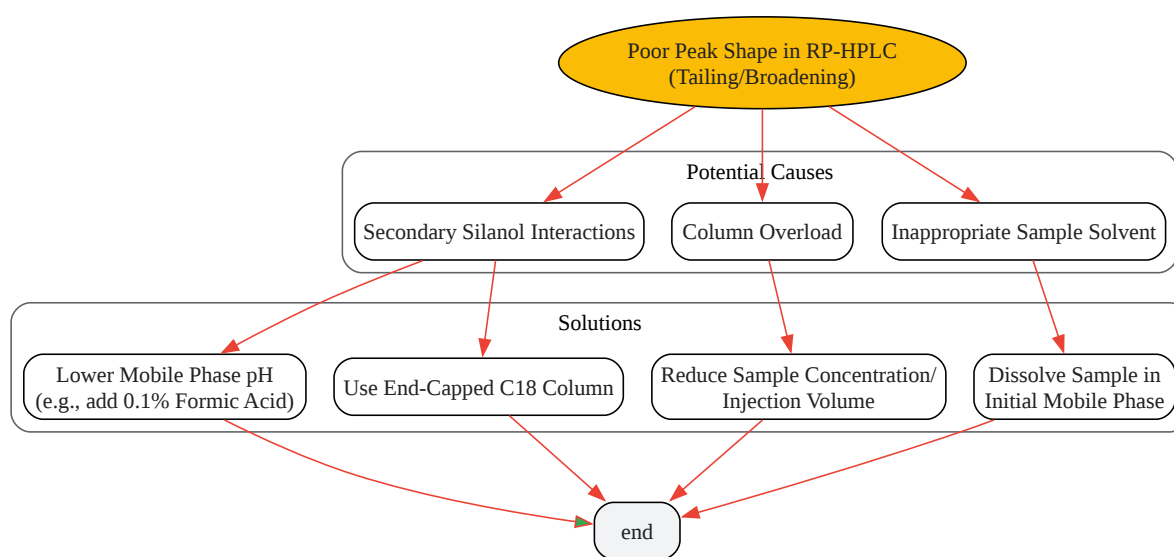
Poor Peak Shape in RP-HPLC
(Tailing/Broadening)

Potential Causes

Secondary Silanol Interactions

Column Overload

Inappropriate Sample Solvent

Solutions

Lower Mobile Phase pH
(e.g., add 0.1% Formic Acid)

Use End-Capped C18 Column

Reduce Sample Concentration/
Injection Volume

Dissolve Sample in
Initial Mobile Phase

end